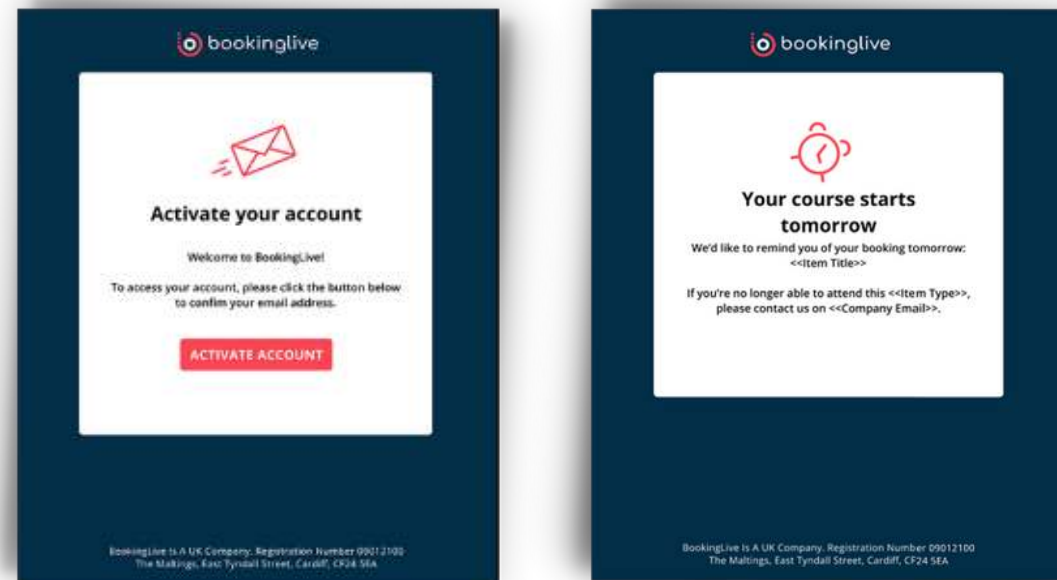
bookinglive

Activate your account

Welcome to BookingLive!

To access your account, please click the button below to confirm your email address.

ACTIVATE ACCOUNT

BookingLive Is A UK Company. Registration Number 09012100
The Maltings, East Tyndall Street, Cardiff, CF24 5EA

bookinglive

Your course starts tomorrow

We'd like to remind you of your booking tomorrow: <<Item Title>>

If you're no longer able to attend this <<Item Type>>, please contact us on <<Company Email>>.

BookingLive Is A UK Company. Registration Number 09012100
The Maltings, East Tyndall Street, Cardiff, CF24 5EA